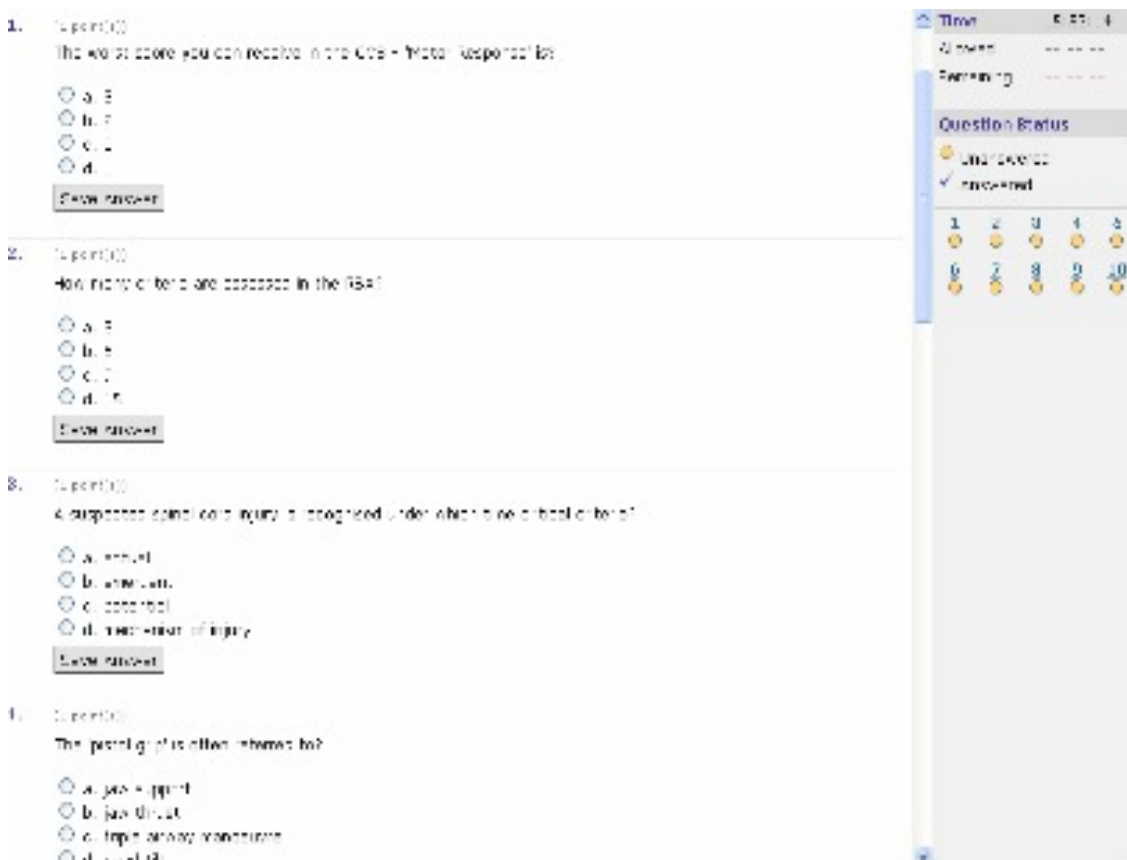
1. (1 point(s))

The worst score you can receive in the GCS - Motor Response is:

a. 3
b. 7
c. 1
d. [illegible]

Save Answer

2. (1 point(s))

How many criteria are assessed in the RSA?

a. 9
b. 5
c. 7
d. 15

Save Answer

3. (1 point(s))

A suspected spinal cord injury is recognized under which triage clinical criteria?

a. arrival
b. alteration
c. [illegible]
d. mechanism of injury

Save Answer

4. (1 point(s))

The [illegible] is often referred to?

a. jaw support
b. jaw thrust
c. triple airway manoeuvre
d. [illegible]

Time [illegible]
Allowed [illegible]
Remaining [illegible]

Question Status

Unanswered
Answered

1 2 3 4 5
6 7 8 9 10